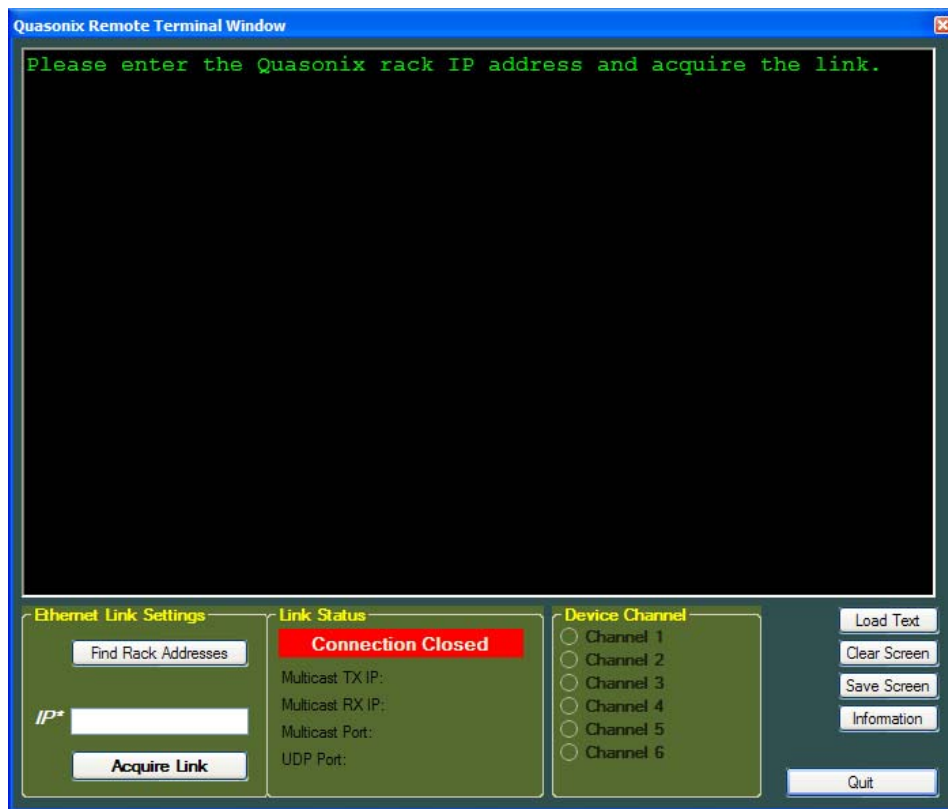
Quasonix Remote Terminal Window

Please enter the Quasonix rack IP address and acquire the link.

Ethernet Link Settings
Find Rack Addresses
IP*
Acquire Link

Link Status
Connection Closed
Multicast TX IP:
Multicast RX IP:
Multicast Port:
UDP Port:

Device Channel
Channel 1
Channel 2
Channel 3
Channel 4
Channel 5
Channel 6

Load Text
Clear Screen
Save Screen
Information
Quit